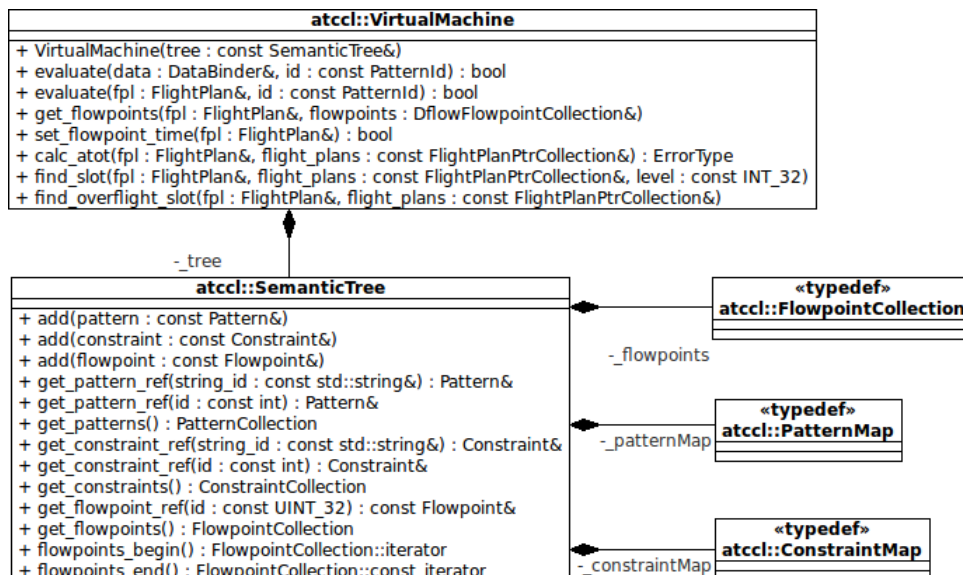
atccl::VirtualMachine

+ VirtualMachine(tree : const SemanticTree&)
+ evaluate(data : DataBinder&, id : const PatternId) : bool
+ evaluate(fpl : FlightPlan&, id : const PatternId) : bool
+ get_flowpoints(fpl : FlightPlan&, flowpoints : DflowFlowpointCollection&)
+ set_flowpoint_time(fpl : FlightPlan&) : bool
+ calc_atot(fpl : FlightPlan&, flight_plans : const FlightPlanPtrCollection&) : ErrorType
+ find_slot(fpl : FlightPlan&, flight_plans : const FlightPlanPtrCollection&, level : const INT_32)
+ find_overflight_slot(fpl : FlightPlan&, flight_plans : const FlightPlanPtrCollection&)

-_tree

atccl::SemanticTree

+ add(pattern : const Pattern&)
+ add(constraint : const Constraint&)
+ add(flowpoint : const Flowpoint&)
+ get_pattern_ref(string_id : const std::string&) : Pattern&
+ get_pattern_ref(id : const int) : Pattern&
+ get_patterns() : PatternCollection
+ get_constraint_ref(string_id : const std::string&) : Constraint&
+ get_constraint_ref(id : const int) : Constraint&
+ get_constraints() : ConstraintCollection
+ get_flowpoint_ref(id : const UINT_32) : const Flowpoint&
+ get_flowpoints() : FlowpointCollection
+ flowpoints_begin() : FlowpointCollection::iterator
+ flowpoints_end() : FlowpointCollection::const_iterator

«typedef»
atccl::FlowpointCollection

-_flowpoints

«typedef»
atccl::PatternMap

-_patternMap

«typedef»
atccl::ConstraintMap

-_constraintMap